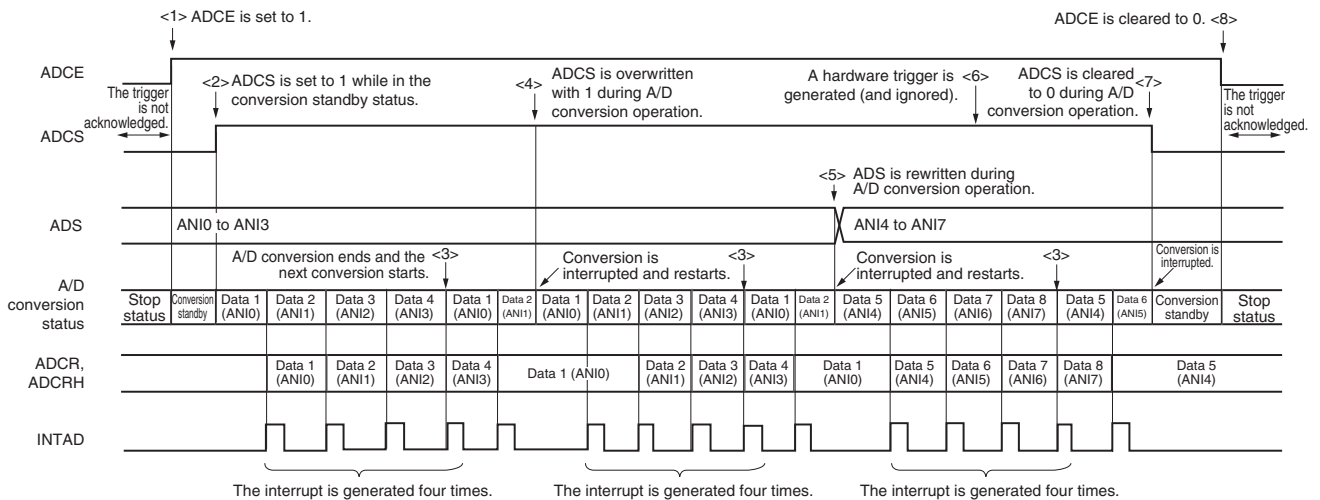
<1> ADCE is set to 1.

ADCE is cleared to 0. <8>

ADCE

The trigger is not acknowledged.

<2> ADCS is set to 1 while in the conversion standby status.

<4> ADCS is overwritten with 1 during A/D conversion operation.

A hardware trigger is generated (and ignored). <6>

ADCS is cleared to 0 during A/D conversion operation. <7>

The trigger is not acknowledged.

ADCS

<5> ADS is rewritten during A/D conversion operation.

ADS

ANI0 to ANI3

ANI4 to ANI7

A/D conversion ends and the next conversion starts. <3>

Conversion is interrupted and restarts. <3>

Conversion is interrupted and restarts. <3>

Conversion is interrupted.

A/D conversion status

| Stop status | Conversion standby | Data 1 (ANI0) | Data 2 (ANI1) | Data 3 (ANI2) | Data 4 (ANI3) | Data 1 (ANI0) | Data 2 (ANI1) | Data 1 (ANI0) | Data 2 (ANI1) | Data 3 (ANI2) | Data 4 (ANI3) | Data 1 (ANI0) | Data 2 (ANI1) | Data 5 (ANI4) | Data 6 (ANI5) | Data 7 (ANI6) | Data 8 (ANI7) | Data 5 (ANI4) | Data 6 (ANI5) | Conversion standby | Stop status |
|---|---|---|---|---|---|---|---|---|---|---|---|---|---|---|---|---|---|---|---|---|---|

ADCR, ADCRH

| Data 1 (ANI0) | Data 2 (ANI1) | Data 3 (ANI2) | Data 4 (ANI3) | Data 1 (ANI0) | Data 2 (ANI1) | Data 3 (ANI2) | Data 4 (ANI3) | Data 1 (ANI0) | Data 5 (ANI4) | Data 6 (ANI5) | Data 7 (ANI6) | Data 8 (ANI7) | Data 5 (ANI4) |
|---|---|---|---|---|---|---|---|---|---|---|---|---|---|

INTAD

The interrupt is generated four times.

The interrupt is generated four times.

The interrupt is generated four times.